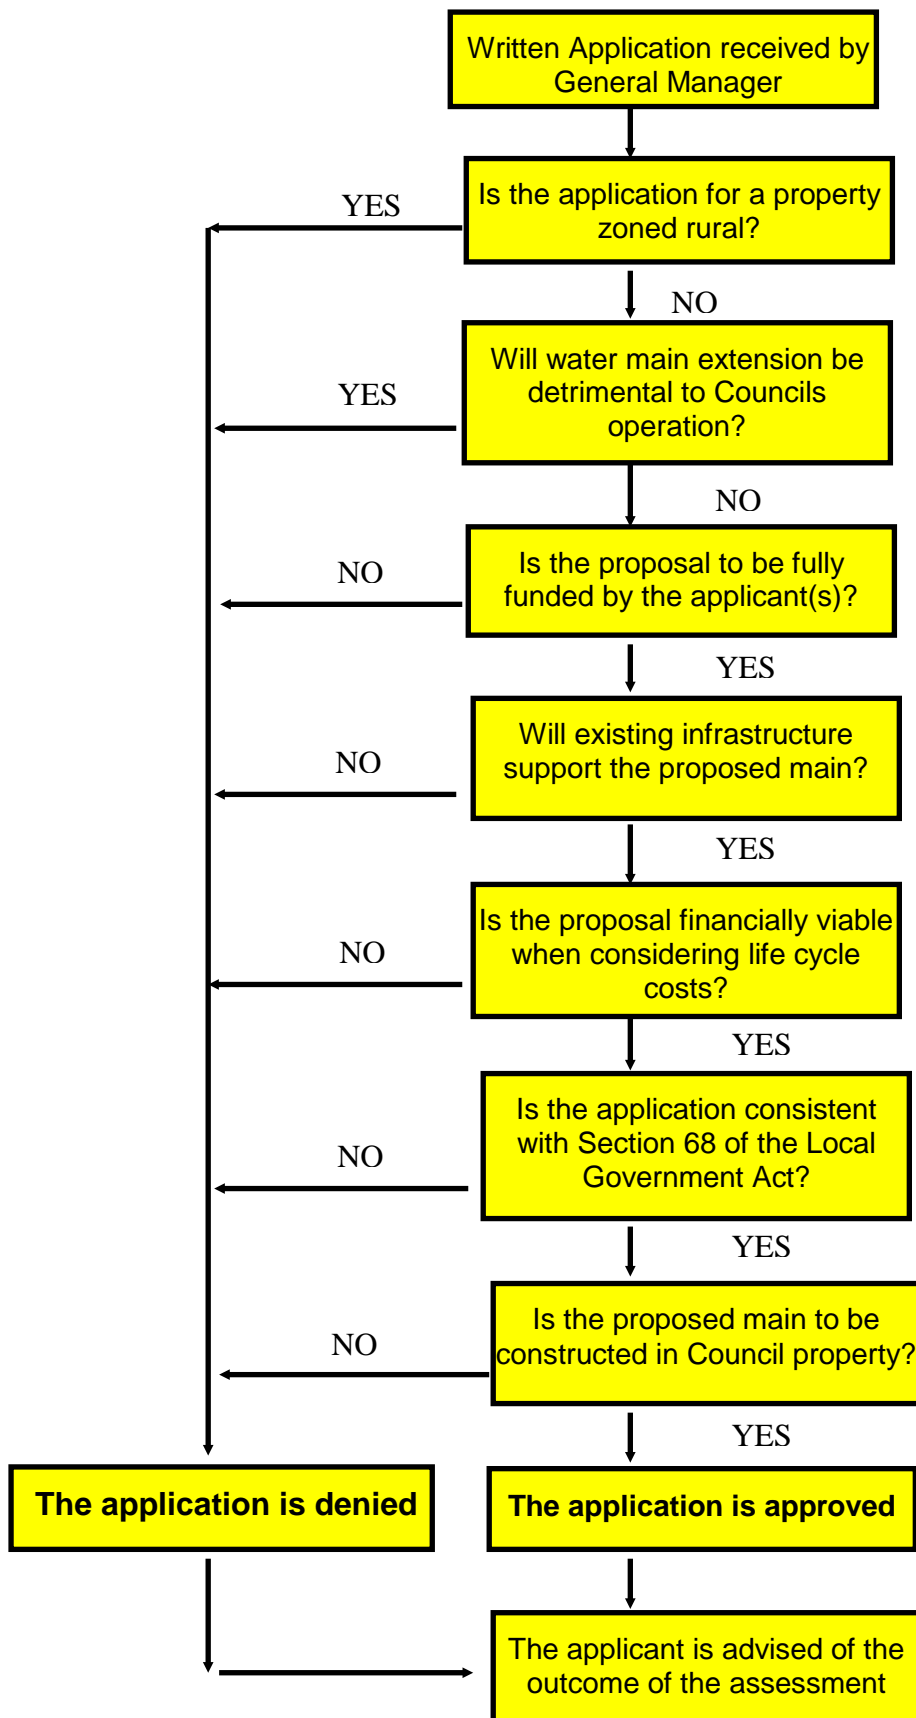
Written Application received by General Manager

Is the application for a property zoned rural?

YES

NO

Will water main extension be detrimental to Councils operation?

YES

NO

Is the proposal to be fully funded by the applicant(s)?

NO

YES

Will existing infrastructure support the proposed main?

NO

YES

Is the proposal financially viable when considering life cycle costs?

NO

YES

Is the application consistent with Section 68 of the Local Government Act?

NO

YES

Is the proposed main to be constructed in Council property?

NO

YES

The application is denied

The application is approved

The applicant is advised of the outcome of the assessment